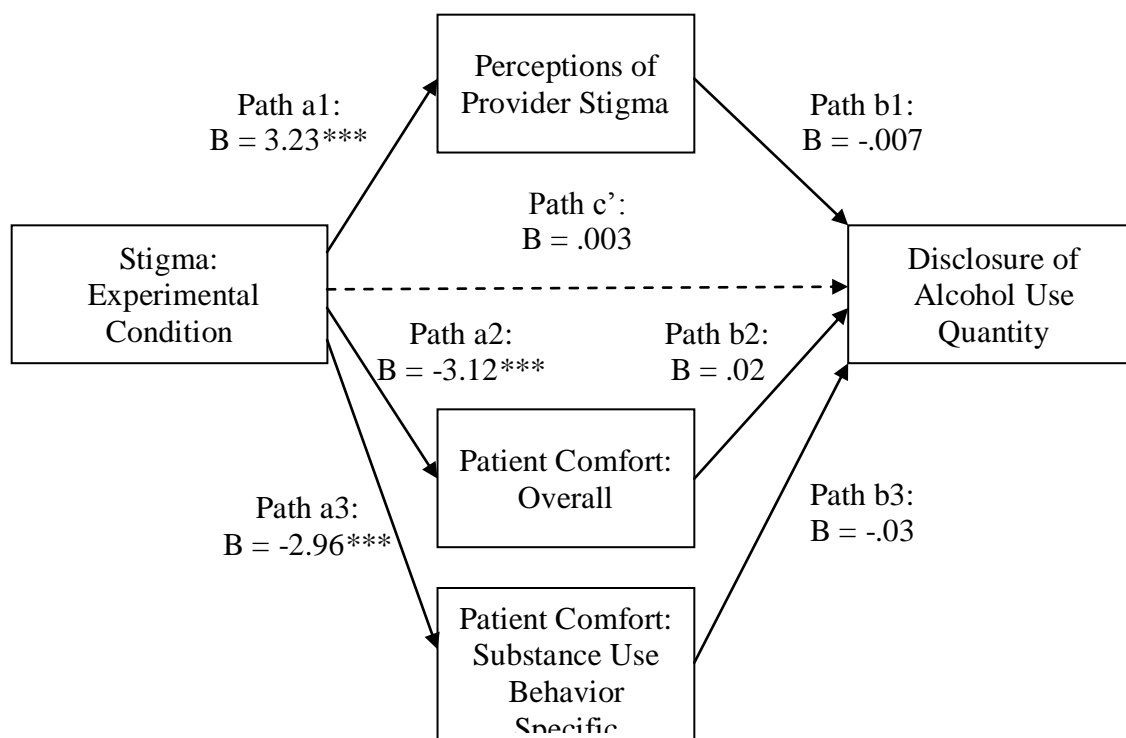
Perceptions of Provider Stigma

Path a1:
B = 3.23***

Path b1:
B = -.007

Path c':
B = .003

Stigma: Experimental Condition

Disclosure of Alcohol Use Quantity

Path a2:
B = -3.12***

Path b2:
B = .02

Patient Comfort: Overall

Path a3:
B = -2.96***

Path b3:
B = -.03

Patient Comfort: Substance Use Behavior Specific